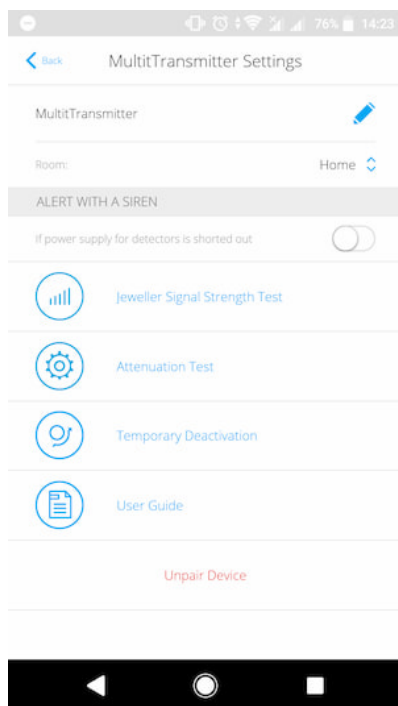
76% 14:23

Back

MultiTransmitter Settings

MultiTransmitter

Room:

Home

ALERT WITH A SIREN

If power supply for detectors is shorted out

Jeweller Signal Strength Test

Attenuation Test

Temporary Deactivation

User Guide

Unpair Device